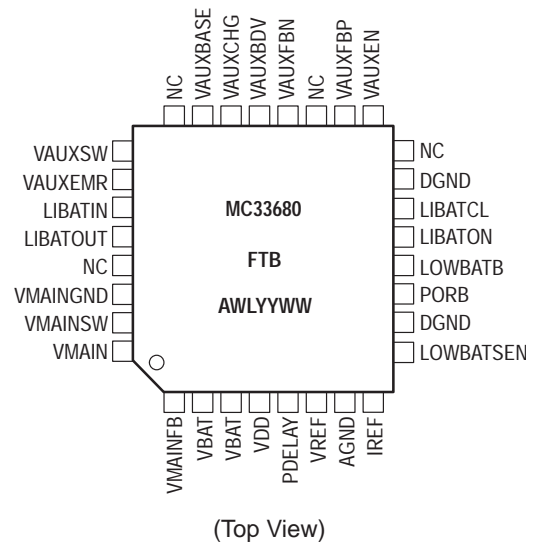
NC
VAUXBASE
VAUXCHG
VAUXBDV
VAUXFBN
NC
VAUXFBP
VAUXEN

VAUXSW
VAUXEMR
LIBATIN
LIBATOUT
NC
VMAINGND
VMAINSW
VMAIN

MC33680

FTB

AWLYYWW

NC
DGND
LIBATCL
LIBATON
LOWBATB
PORB
DGND
LOWBATSEN

VMAINFB
VBAT
VBAT
VDD
PDELAY
VREF
AGND
IREF

(Top View)